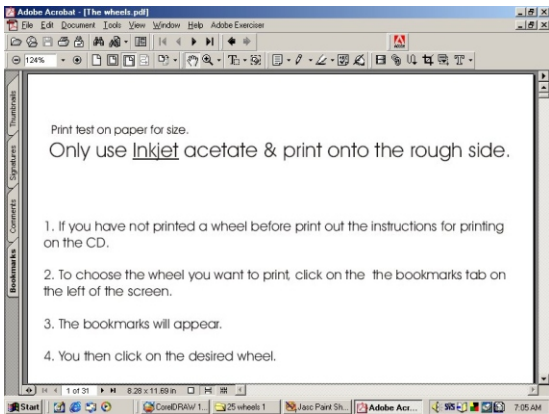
Adobe Acrobat - [The wheels.pdf]

File Edit Document Tools View Window Help Adobe Exerciser

124%

Thumbnails

Signatures

Comments

Bookmarks

Print test on paper for size.

Only use Inkjet acetate & print onto the rough side.

1. If you have not printed a wheel before print out the instructions for printing on the CD.

2. To choose the wheel you want to print, click on the the bookmarks tab on the left of the screen.

3. The bookmarks will appear.

4. You then click on the desired wheel.

1 of 31

8.28 x 11.69 in

Start

CorelDRAW 1...

25 wheels 1

Jasc Paint Sh...

Adobe Acr...

7:05 AM